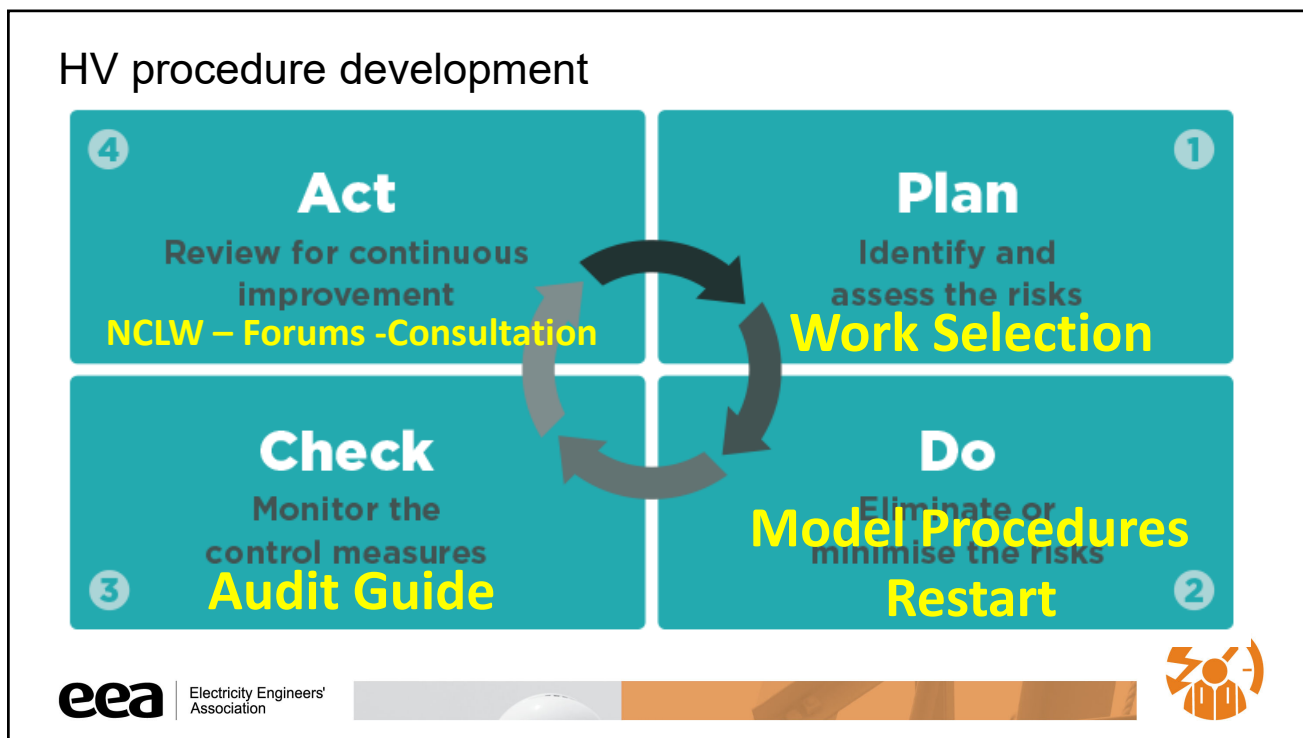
HV procedure development

4
Act
Review for continuous improvement
NCLW – Forums -Consultation

1
Plan
Identify and assess the risks
Work Selection

Check
Monitor the control measures
3
Audit Guide

Do
Eliminate or minimise the risks
Model Procedures
Restart
2

eea Electricity Engineers' Association